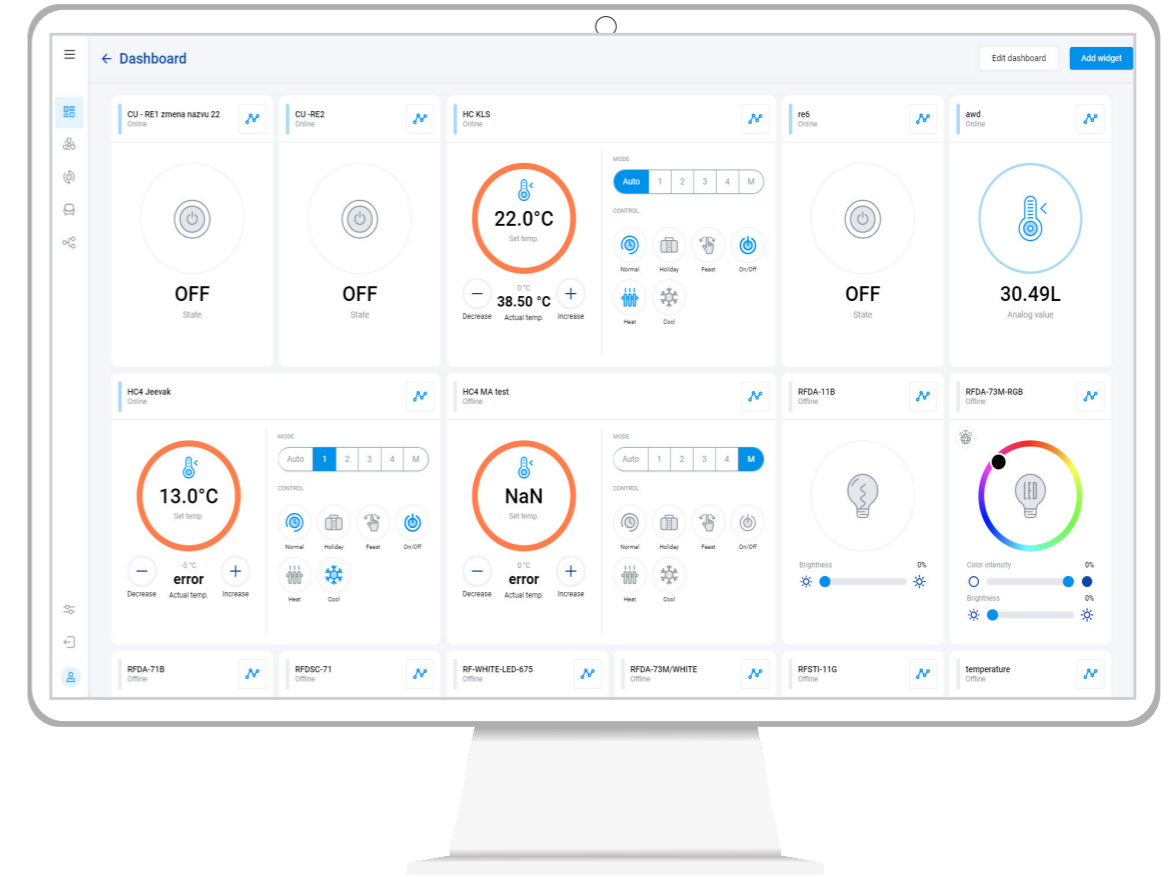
← Dashboard

Edit dashboard
Add widget

CU - RE1 zmena nazvu 22
Online
OFF
State

CU -RE2
Online
OFF
State

HC KLS
Online
22.0°C
Set temp.
0 °C
38.50 °C
Decrease Actual temp. Increase
MODE
Auto 1 2 3 4 M
CONTROL
Normal Holiday Feast On/Off
Heat Cool

re6
Online
OFF
State

awd
Online
30.49L
Analog value

HC4 Jeevak
Online
13.0°C
Set temp.
-5 °C
error
Decrease Actual temp. Increase
MODE
Auto 1 2 3 4 M
CONTROL
Normal Holiday Feast On/Off
Heat Cool

HC4 MA test
Offline
NaN
Set temp.
0 °C
error
Decrease Actual temp. Increase
MODE
Auto 1 2 3 4 M
CONTROL
Normal Holiday Feast On/Off
Heat Cool

RFDA-11B
Offline
Brightness 0%

RFDA-73M-RGB
Offline
Color intensity 0%
Brightness 0%

RFDA-71B
Offline

RFDSC-71
Offline

RF-WHITE-LED-675
Offline

RFDA-73M/WHITE
Offline

RFSTI-11G
Offline

temperature
Offline